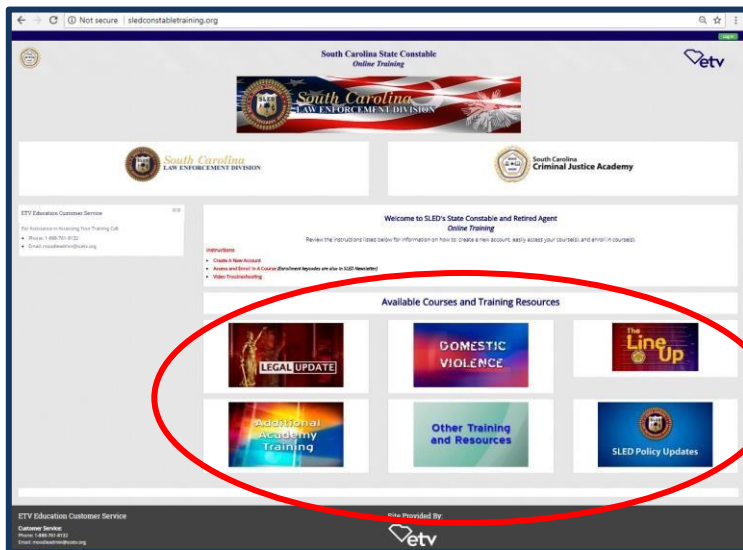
Not secure | sledconstabletraining.org

Log In

South Carolina State Constable
Online Training

etv

SLED South Carolina LAW ENFORCEMENT DIVISION

South Carolina LAW ENFORCEMENT DIVISION

South Carolina Criminal Justice Academy

ETV Education Customer Service

For Assistance in Accessing Your Training Call:
• Phone: 1-888-761-8132
• Email: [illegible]

Welcome to SLED's State Constable and Retired Agent
Online Training

Review the instructions listed below for information on how to create a new account, easily access your course(s), and enroll in course(s).

Instructions
• Create A New Account
• Access and Enroll in A Course (Enrollment keycodes are also in SLED Newsletter)
• Video Troubleshooting

Available Courses and Training Resources

LEGAL UPDATE

DOMESTIC VIOLENCE

The Line Up

Additional Academy Training

Other Training and Resources

SLED Policy Updates

ETV Education Customer Service
Customer Service:
Phone: 1-888-761-8132
Email: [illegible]

Site Provided By:
etv